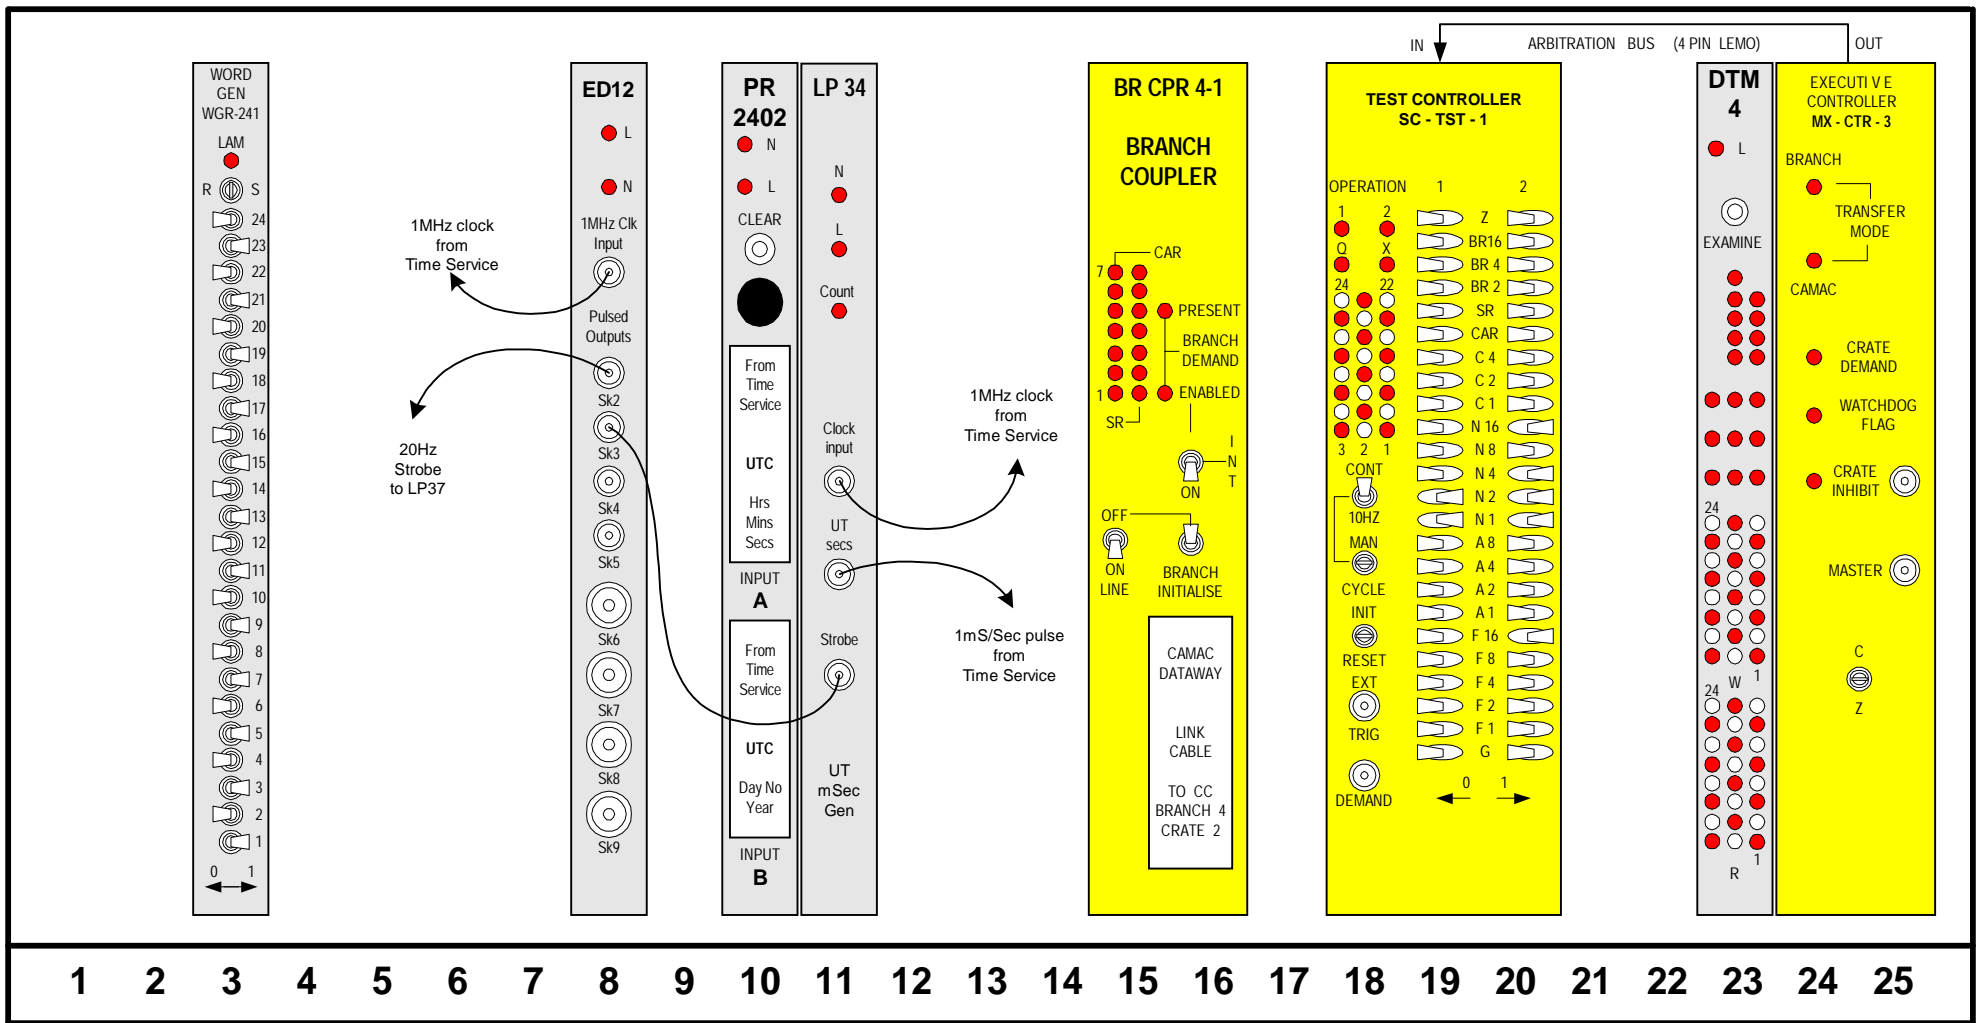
IN ARBITRATION BUS (4 PIN LEMO) OUT

WORD GEN WGR-241
LAM
R S
24 23 22 21 20 19 18 17 16 15 14 13 12 11 10 9 8 7 6 5 4 3 2 1
0 1

1MHz clock from Time Service

20Hz Strobe to LP37

ED12
L
N
1MHz Clk Input
Pulsed Outputs
Sk2
Sk3
Sk4
Sk5
Sk6
Sk7
Sk8
Sk9

PR 2402
N
L
CLEAR
From Time Service
UTC
Hrs Mins Secs
INPUT
A
From Time Service
UTC
Day No Year
INPUT
B

LP 34
N
L
Count
Clock input
UT secs
Strobe
UT mSec Gen

1MHz clock from Time Service

1mS/Sec pulse from Time Service

BR CPR 4-1
BRANCH COUPLER
CAR
7
1
SR
PRESENT
BRANCH DEMAND
ENABLED
I N T
ON
OFF
ON LINE
BRANCH INITIALISE
CAMAC DATAWAY
LINK CABLE
TO CC BRANCH 4 CRATE 2

TEST CONTROLLER SC - TST - 1
OPERATION 1 2
1 2
Q X
24 22
3 2 1
CONT
10HZ
MAN
CYCLE
INIT
RESET
EXT
TRIG
DEMAND
Z
BR16
BR 4
BR 2
SR
CAR
C 4
C 2
C 1
N 16
N 8
N 4
N 2
N 1
A 8
A 4
A 2
A 1
F 16
F 8
F 4
F 2
F 1
G
0 1

DTM 4
L
EXAMINE
24
24 W 1
1
R

EXECUTI V E CONTROLLER
MX - CTR - 3
BRANCH
TRANSFER MODE
CAMAC
CRATE DEMAND
WATCHDOG FLAG
CRATE INHIBIT
MASTER
C
Z

1 2 3 4 5 6 7 8 9 10 11 12 13 14 15 16 17 18 19 20 21 22 23 24 25